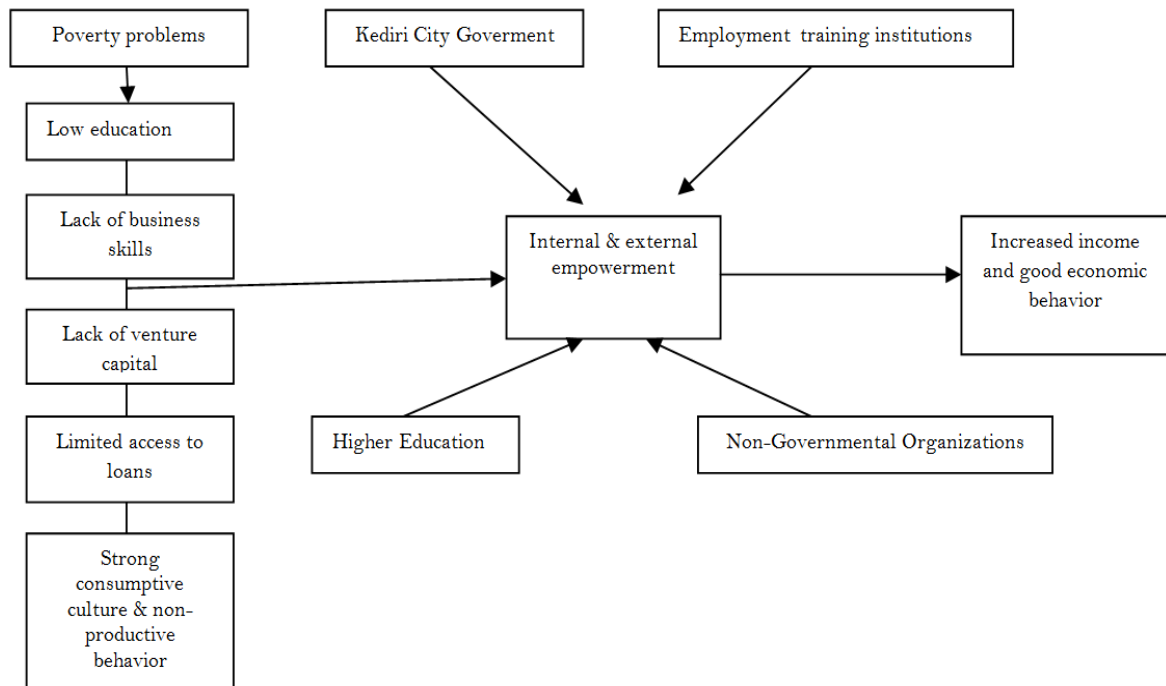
Poverty problems

Kediri City Goverment

Employment training institutions

Low education

Lack of business skills

Internal & external empowerment

Increased income and good economic behavior

Lack of venture capital

Limited access to loans

Higher Education

Non-Governmental Organizations

Strong consumptive culture & non-productive behavior